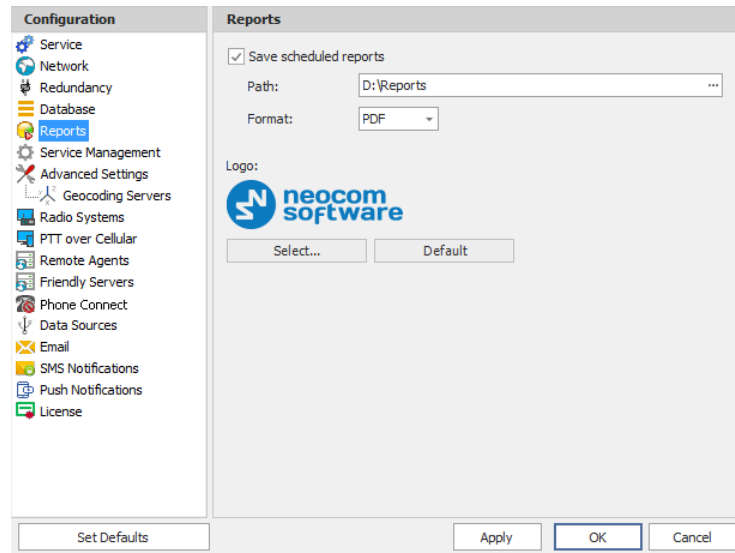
Configuration

Service
Network
Redundancy
Database
Reports
Service Management
Advanced Settings
Geocoding Servers
Radio Systems
PTT over Cellular
Remote Agents
Friendly Servers
Phone Connect
Data Sources
Email
SMS Notifications
Push Notifications
License

Reports

Save scheduled reports

Path: D:\Reports ...

Format: PDF

Logo:

neocom software

Select...
Default

Set Defaults
Apply
OK
Cancel